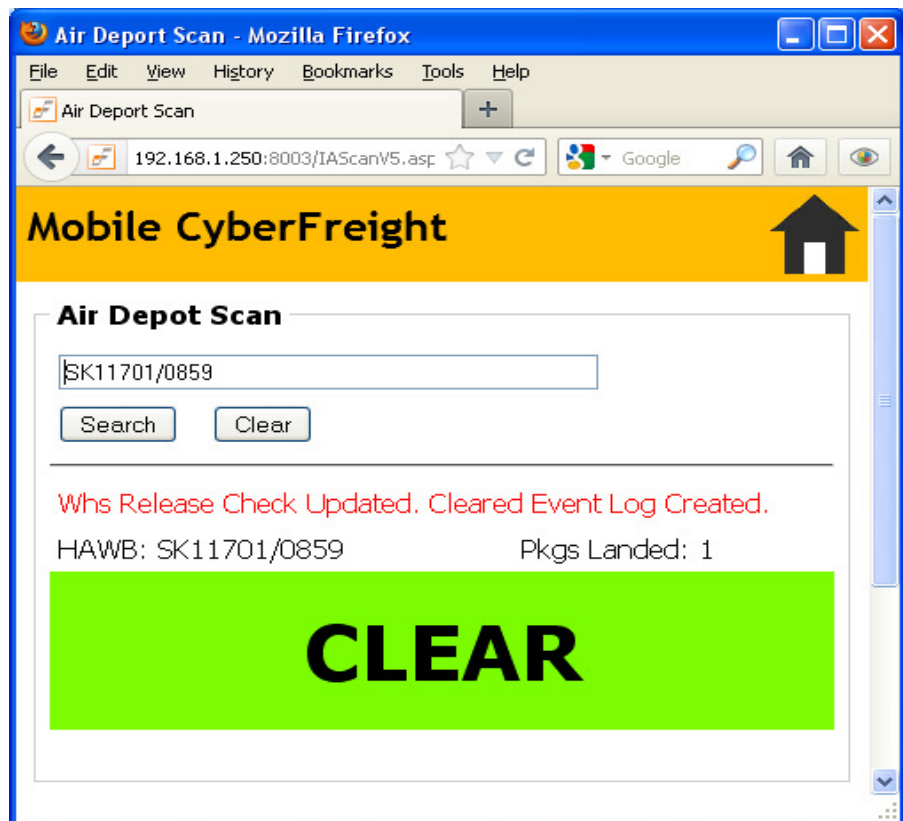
Air Deport Scan - Mozilla Firefox

File Edit View History Bookmarks Tools Help

Air Deport Scan

192.168.1.250:8003/IAScanV5.asp

Google

Mobile CyberFreight

Air Depot Scan

SK11701/0859

Search Clear

Whs Release Check Updated. Cleared Event Log Created.

HAWB: SK11701/0859

Pkgs Landed: 1

CLEAR